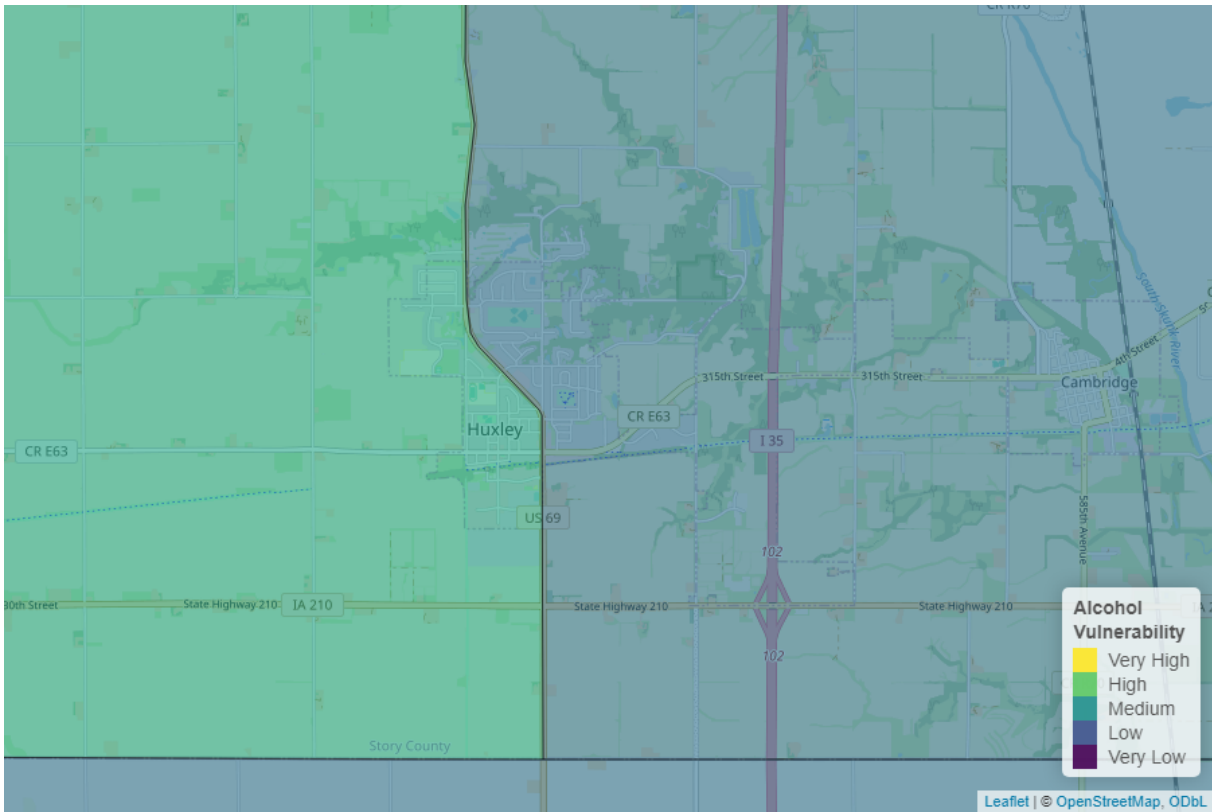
CR R70
South Skunk River
4th Street
Cambridge
315th Street
315th Street
CR E63
Huxley
I 35
CR E63
US 69
102
30th Street
State Highway 210
IA 210
State Highway 210
State Highway 210
585th Avenue
102
Story County
Alcohol Vulnerability
Very High
High
Medium
Low
Very Low
Leaflet | © OpenStreetMap, ODbL